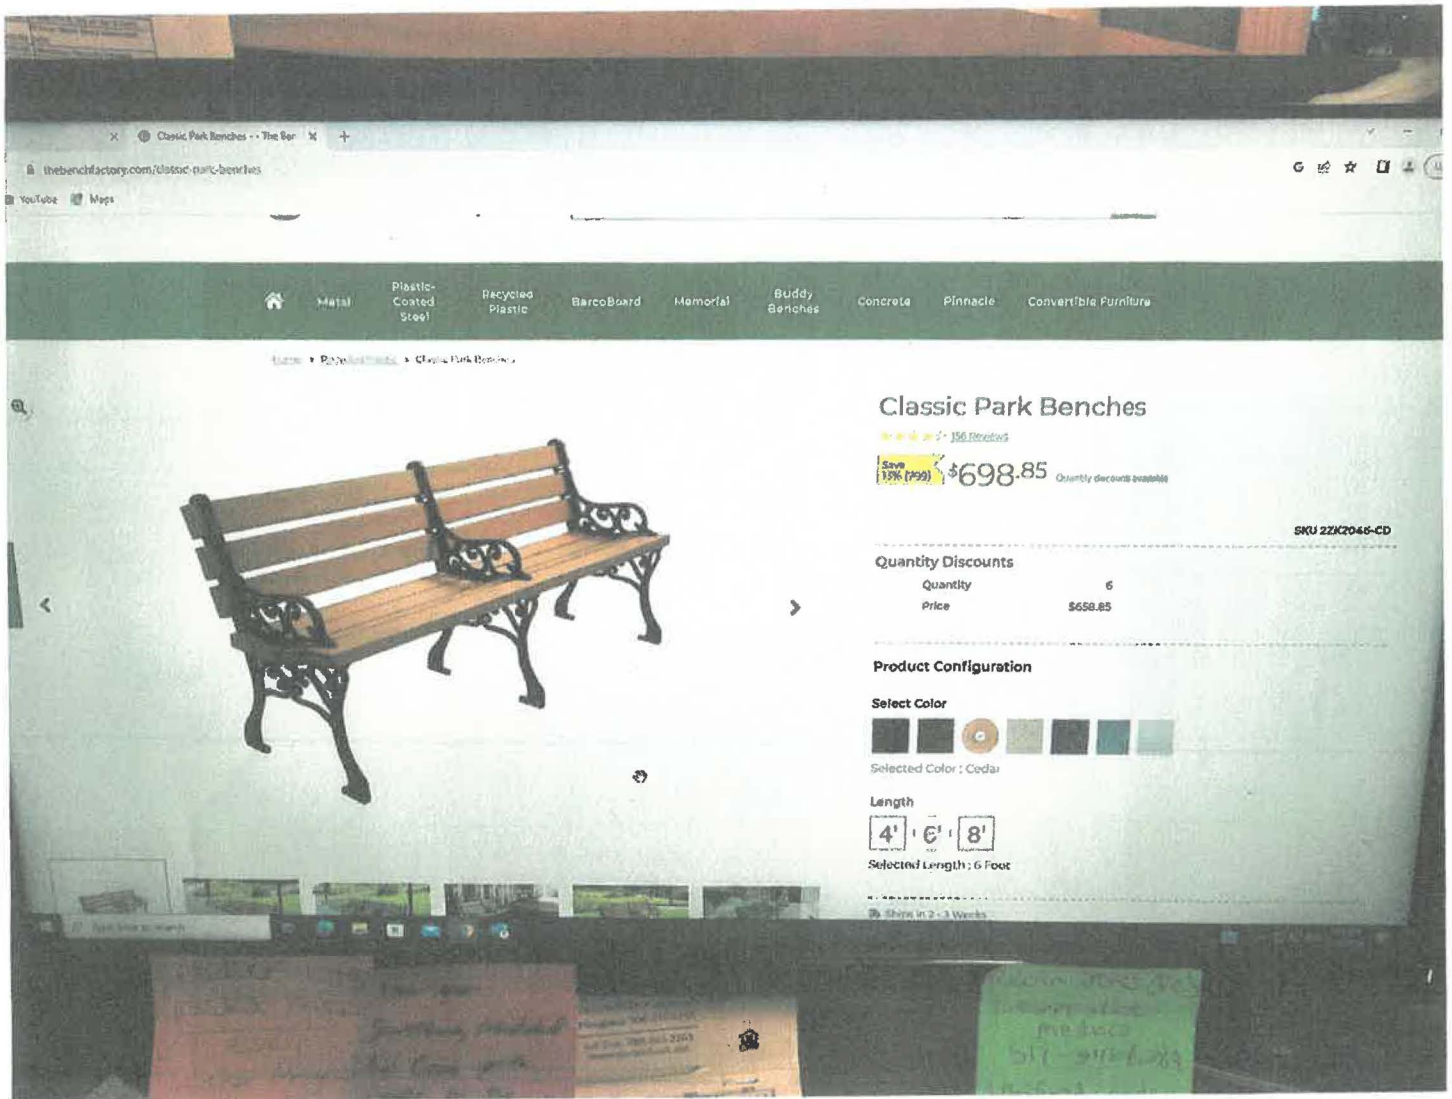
Classic Park Benches -- The Ber ×

thebenchfactory.com/classic-park-benches

YouTube Maps

Metal
Plastic-Coated Steel
Recycled Plastic
BarcoBoard
Memorial
Buddy Benches
Concrete
Pinnacle
Convertible Furniture

Home › Recycled Plastic › Classic Park Benches

Classic Park Benches

156 Reviews

Save 13% ($99) $698.85 Quantity discount available

SKU 2ZX2046-CD

Quantity Discounts

| Quantity | 6 |
|---|---|
| Price | $658.85 |

Product Configuration

Select Color

Selected Color : Cedar

Length

4' 6' 8'

Selected Length : 6 Foot

Ships in 2 - 3 Weeks

Type here to search